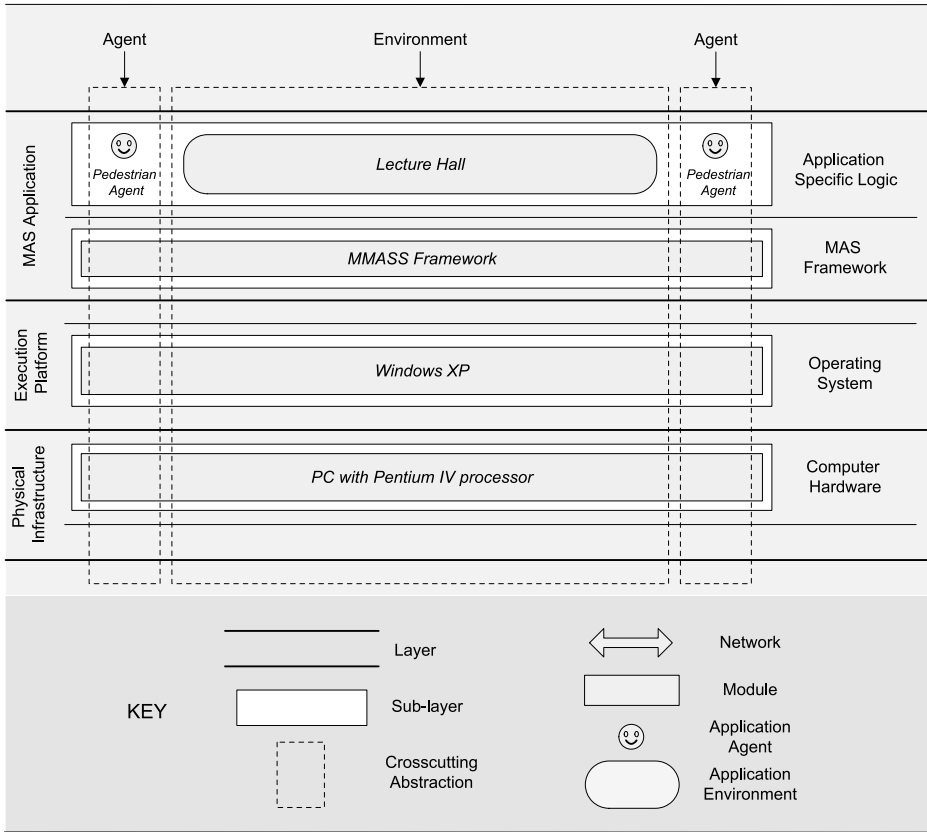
Agent

Environment

Agent

MAS Application

Pedestrian Agent

Lecture Hall

Pedestrian Agent

Application Specific Logic

MMASS Framework

MAS Framework

Execution Platform

Windows XP

Operating System

Physical Infrastructure

PC with Pentium IV processor

Computer Hardware

KEY

Layer

Sub-layer

Crosscutting Abstraction

Network

Module

Application Agent

Application Environment